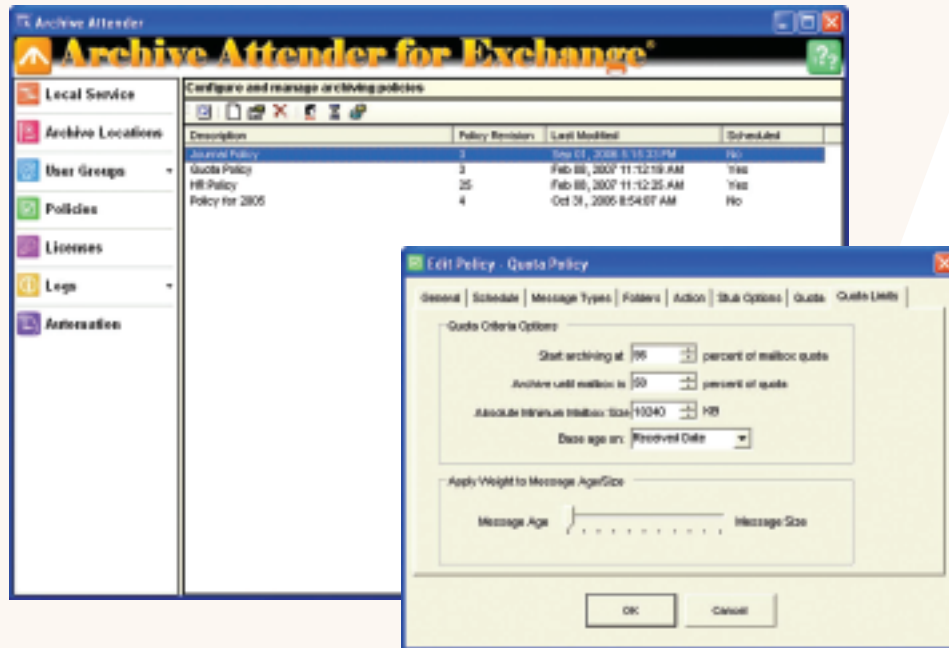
Archive Attender

Archive Attender for Exchange®

Local Service

Archive Locations

User Groups

Policies

Licenses

Logs

Automation

Configure and manage archiving policies

| Description | Policy Revision | Last Modified | Scheduled |
|---|---|---|---|
| Journal Policy | 3 | Sep 01, 2006 5:15:33 PM | No |
| Quota Policy | 3 | Feb 08, 2007 11:12:19 AM | Yes |
| HR Policy | 25 | Feb 08, 2007 11:12:25 AM | Yes |
| Policy for 2005 | 4 | Oct 31, 2006 8:54:07 AM | No |

Edit Policy - Quota Policy

General | Schedule | Message Types | Folders | Action | Stub Options | Quota | Quota Limits

Quota Criteria Options

Start archiving at 95 percent of mailbox quota

Archive until mailbox is 50 percent of quota

Absolute Minimum Mailbox Size 10240 KB

Base age on: Received Date

Apply Weight to Message Age/Size

Message Age Message Size

OK Cancel